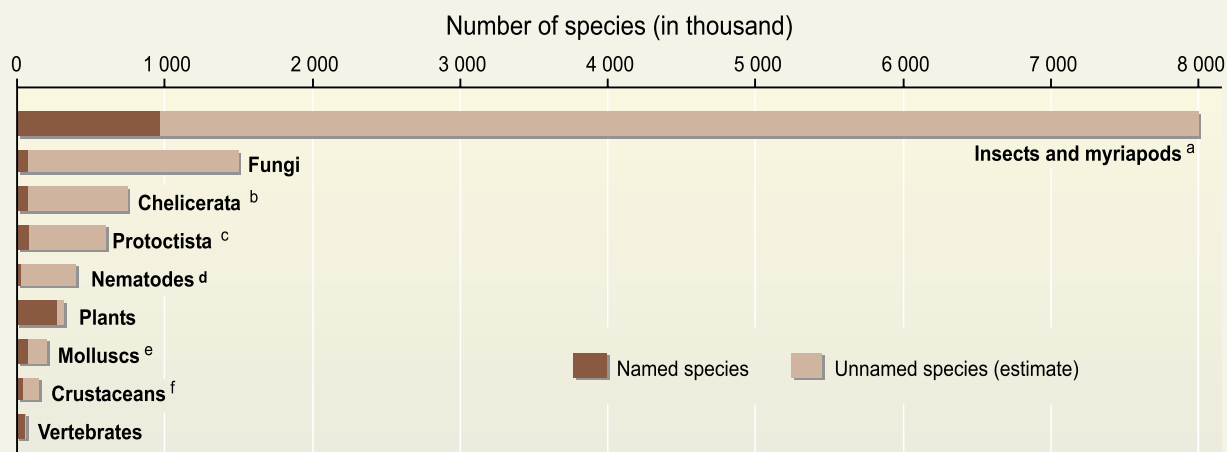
Number of species (in thousand)

0
1 000
2 000
3 000
4 000
5 000
6 000
7 000
8 000

Insects and myriapods a
Fungi
Chelicerata b
Protoctista c
Nematodes d
Plants
Molluscs e
Crustaceans f
Vertebrates

Named species
Unnamed species (estimate)